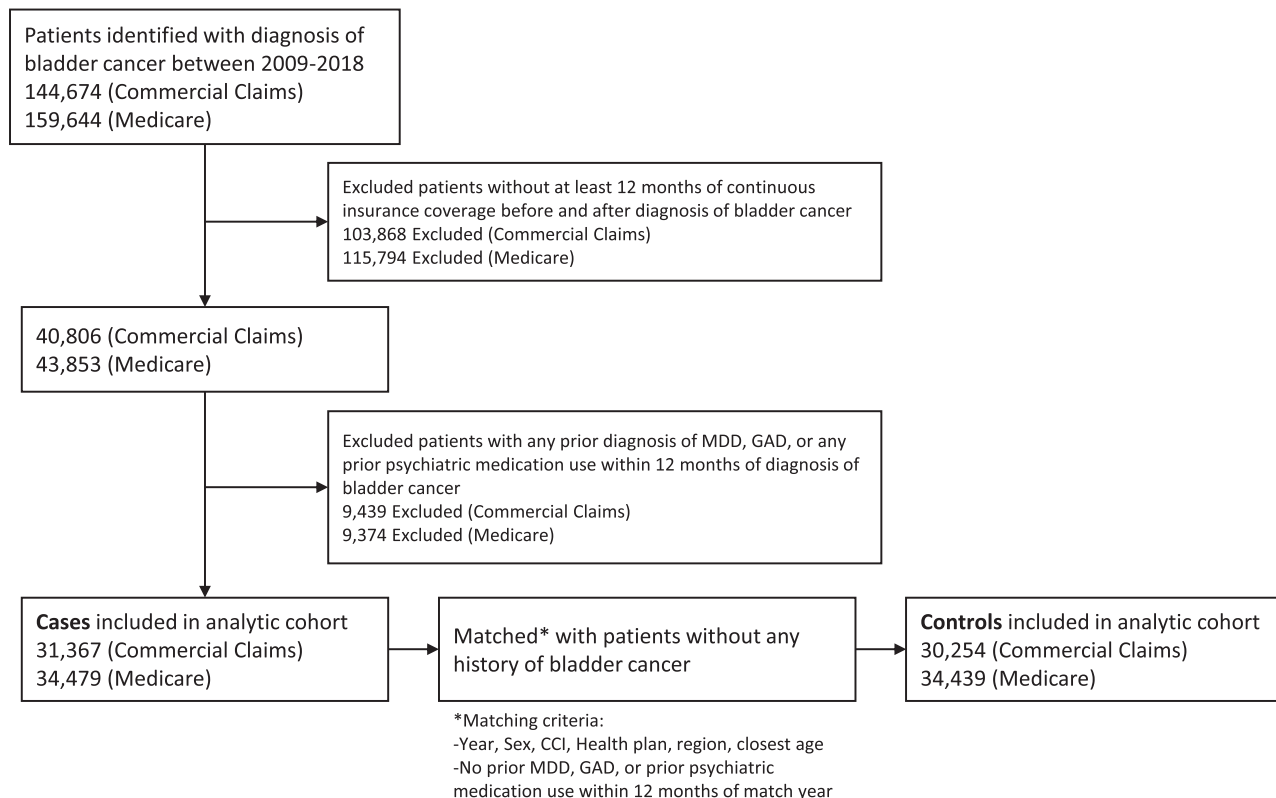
Patients identified with diagnosis of bladder cancer between 2009-2018
144,674 (Commercial Claims)
159,644 (Medicare)

Excluded patients without at least 12 months of continuous insurance coverage before and after diagnosis of bladder cancer
103,868 Excluded (Commercial Claims)
115,794 Excluded (Medicare)

40,806 (Commercial Claims)
43,853 (Medicare)

Excluded patients with any prior diagnosis of MDD, GAD, or any prior psychiatric medication use within 12 months of diagnosis of bladder cancer
9,439 Excluded (Commercial Claims)
9,374 Excluded (Medicare)

Cases included in analytic cohort
31,367 (Commercial Claims)
34,479 (Medicare)

Matched* with patients without any history of bladder cancer

Controls included in analytic cohort
30,254 (Commercial Claims)
34,439 (Medicare)

*Matching criteria:
-Year, Sex, CCI, Health plan, region, closest age
-No prior MDD, GAD, or prior psychiatric medication use within 12 months of match year